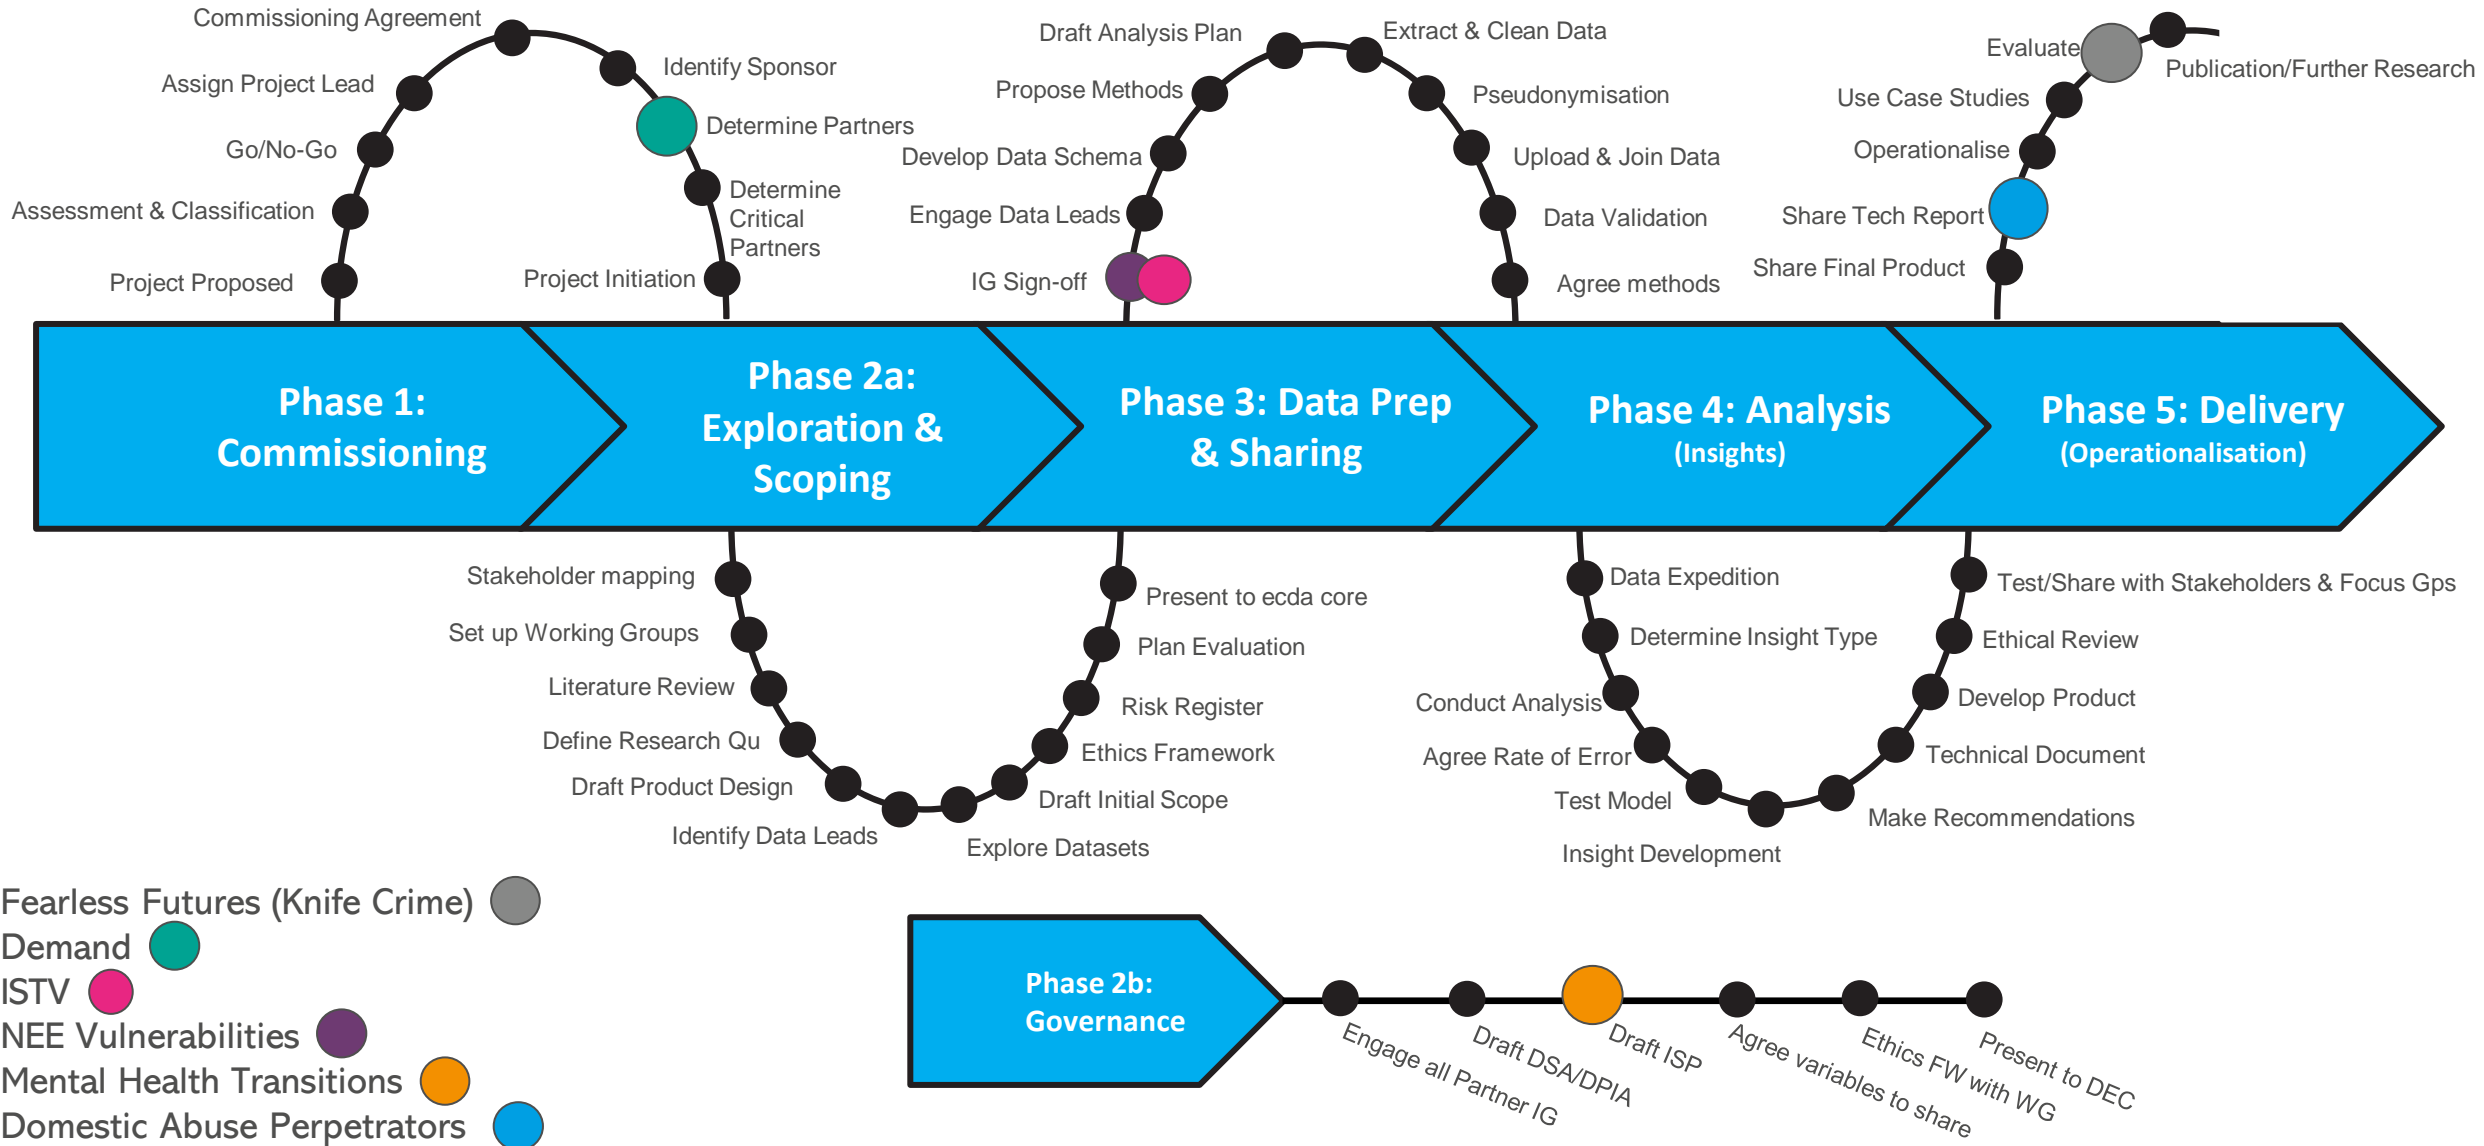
Commissioning Agreement
Assign Project Lead
Identify Sponsor
Determine Partners
Go/No-Go
Determine Critical Partners
Assessment & Classification
Project Proposed
Project Initiation

Draft Analysis Plan
Extract & Clean Data
Propose Methods
Pseudonymisation
Develop Data Schema
Upload & Join Data
Engage Data Leads
Data Validation
IG Sign-off
Agree methods

Evaluate
Publication/Further Research
Use Case Studies
Operationalise
Share Tech Report
Share Final Product

Phase 1: Commissioning

Phase 2a: Exploration & Scoping

Phase 3: Data Prep & Sharing

Phase 4: Analysis (Insights)

Phase 5: Delivery (Operationalisation)

Stakeholder mapping
Set up Working Groups
Literature Review
Define Research Qu
Draft Product Design
Identify Data Leads
Present to ecda core
Plan Evaluation
Risk Register
Ethics Framework
Draft Initial Scope
Explore Datasets

Data Expedition
Determine Insight Type
Conduct Analysis
Agree Rate of Error
Test Model
Insight Development
Test/Share with Stakeholders & Focus Gps
Ethical Review
Develop Product
Technical Document
Make Recommendations

Fearless Futures (Knife Crime)
Demand
ISTV
NEE Vulnerabilities
Mental Health Transitions
Domestic Abuse Perpetrators

Phase 2b: Governance

Engage all Partner IG
Draft DSA/DPIA
Draft ISP
Agree variables to share
Ethics FW with WG
Present to DEC